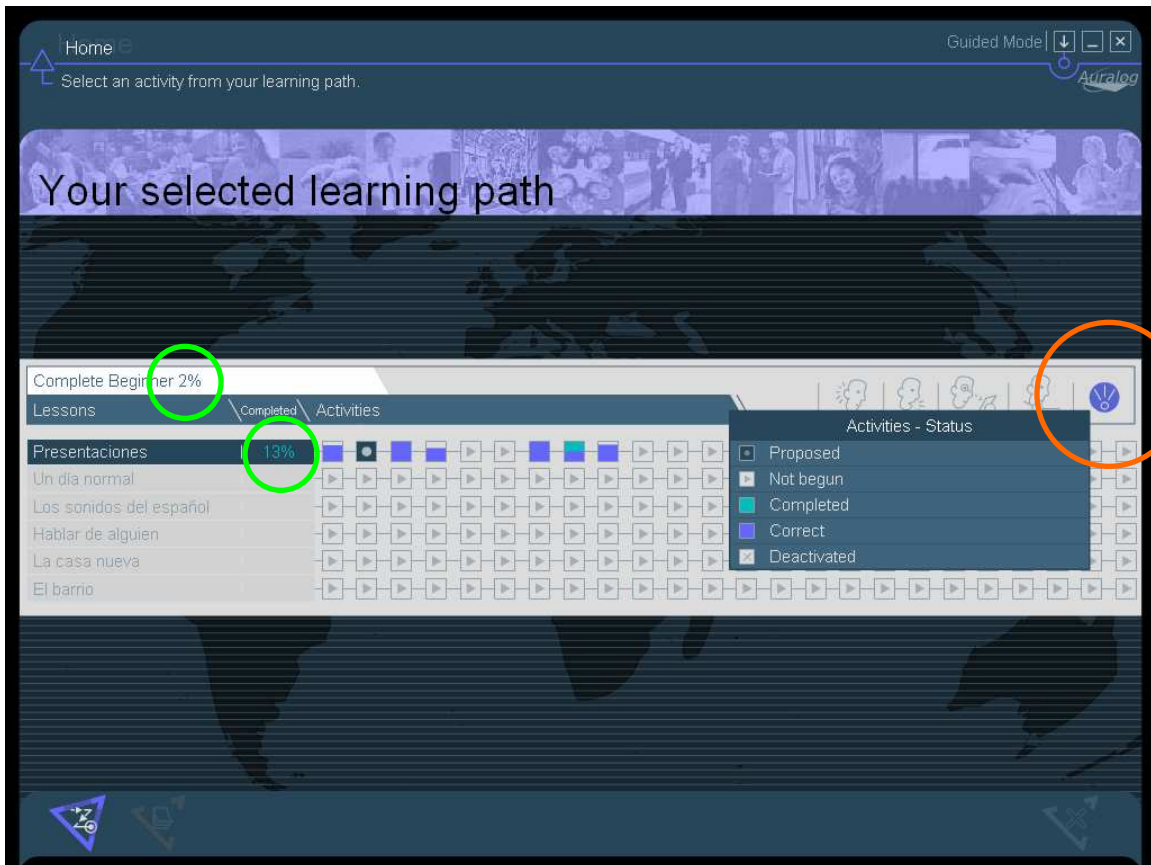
Home

Select an activity from your learning path.

Guided Mode

Auralog

Your selected learning path

Complete Beginner 2%

Lessons

Completed

Activities

Presentaciones 13%

Un día normal

Los sonidos del español

Hablar de alguien

La casa nueva

El barrio

Activities - Status

Proposed

Not begun

Completed

Correct

Deactivated